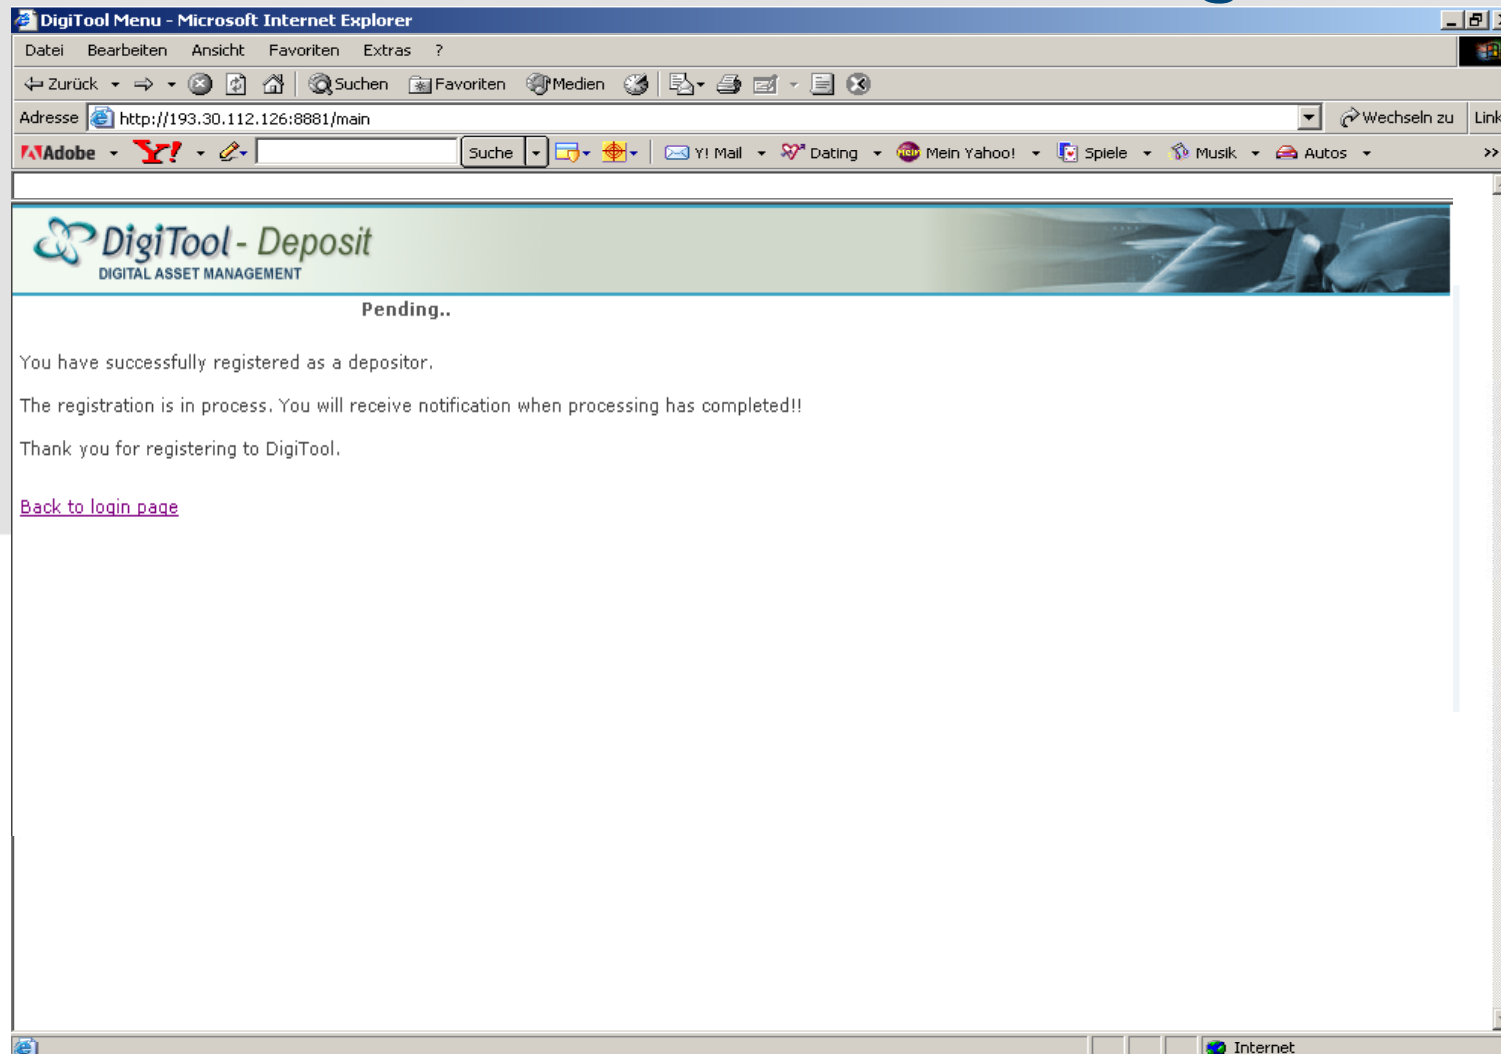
DigiTool Menu - Microsoft Internet Explorer

Datei Bearbeiten Ansicht Favoriten Extras ?

Zurück Suchen Favoriten Medien

Adresse http://193.30.112.126:8881/main Wechseln zu Link

Adobe Y! Suche Y! Mail Dating Mein Yahoo! Spiele Musik Autos

DigiTool - Deposit
DIGITAL ASSET MANAGEMENT

Pending..

You have successfully registered as a depositor.

The registration is in process. You will receive notification when processing has completed!!

Thank you for registering to DigiTool.

Back to login page

Internet